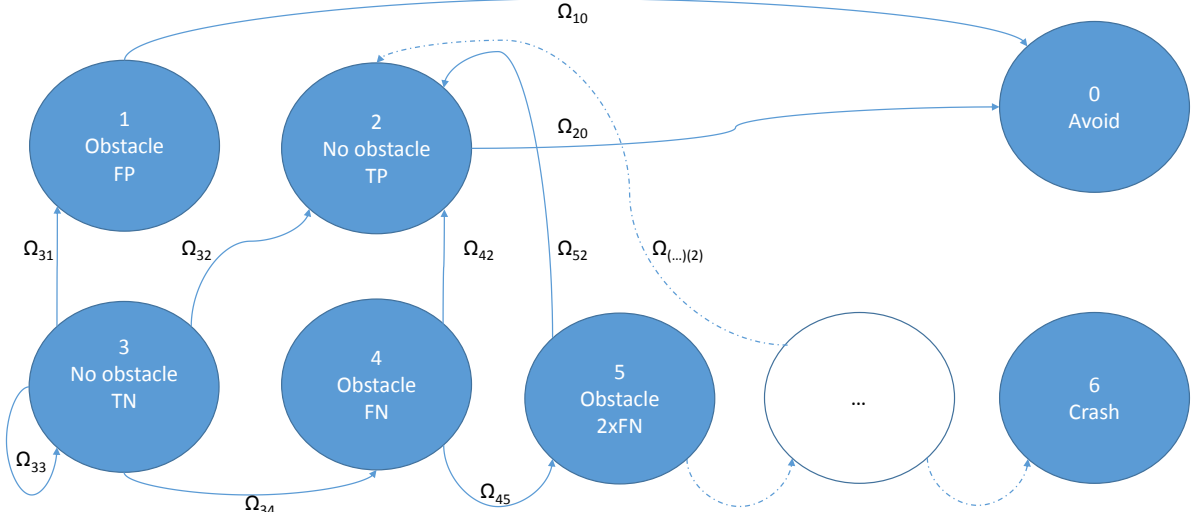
$\Omega_{10}$

1
Obstacle
FP

2
No obstacle
TP

$\Omega_{20}$

0
Avoid

$\Omega_{31}$

$\Omega_{32}$

$\Omega_{42}$

$\Omega_{52}$

$\Omega_{(\dots)(2)}$

3
No obstacle
TN

4
Obstacle
FN

5
Obstacle
2xFN

…

6
Crash

$\Omega_{33}$

$\Omega_{34}$

$\Omega_{45}$